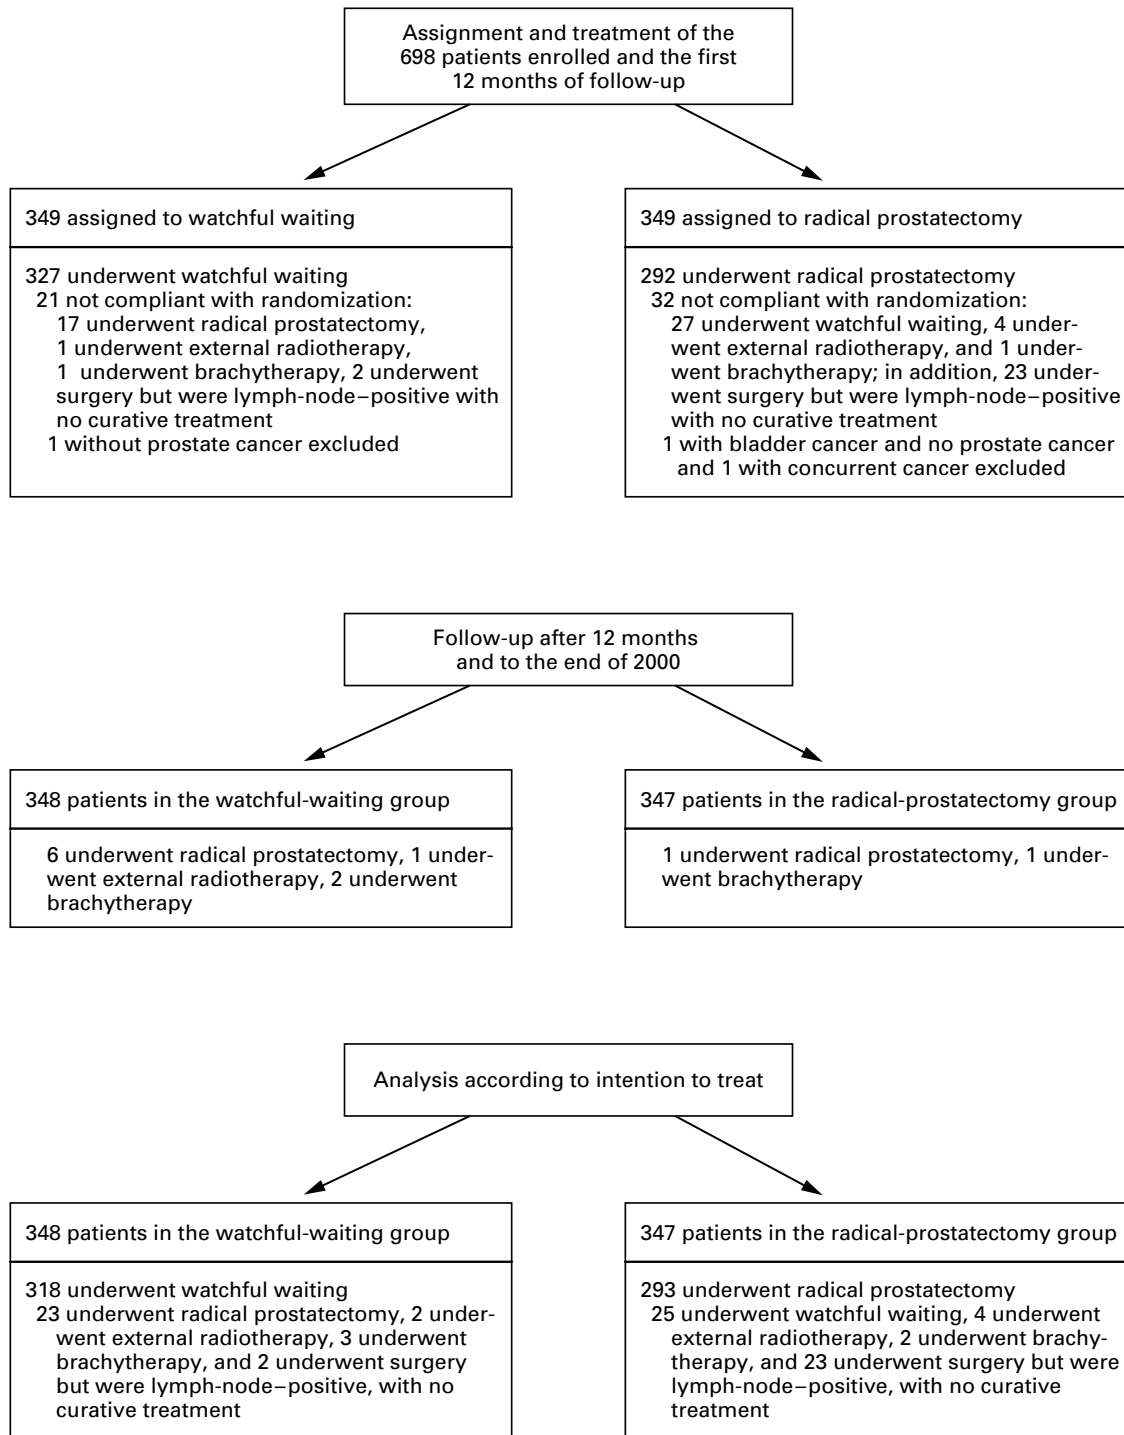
Assignment and treatment of the 698 patients enrolled and the first 12 months of follow-up

349 assigned to watchful waiting

327 underwent watchful waiting
21 not compliant with randomization:
17 underwent radical prostatectomy,
1 underwent external radiotherapy,
1 underwent brachytherapy, 2 underwent surgery but were lymph-node–positive with no curative treatment
1 without prostate cancer excluded

349 assigned to radical prostatectomy

292 underwent radical prostatectomy
32 not compliant with randomization:
27 underwent watchful waiting, 4 underwent external radiotherapy, and 1 underwent brachytherapy; in addition, 23 underwent surgery but were lymph-node–positive with no curative treatment
1 with bladder cancer and no prostate cancer and 1 with concurrent cancer excluded

Follow-up after 12 months and to the end of 2000

348 patients in the watchful-waiting group

6 underwent radical prostatectomy, 1 underwent external radiotherapy, 2 underwent brachytherapy

347 patients in the radical-prostatectomy group

1 underwent radical prostatectomy, 1 underwent brachytherapy

Analysis according to intention to treat

348 patients in the watchful-waiting group

318 underwent watchful waiting
23 underwent radical prostatectomy, 2 underwent external radiotherapy, 3 underwent brachytherapy, and 2 underwent surgery but were lymph-node–positive, with no curative treatment

347 patients in the radical-prostatectomy group

293 underwent radical prostatectomy
25 underwent watchful waiting, 4 underwent external radiotherapy, 2 underwent brachytherapy, and 23 underwent surgery but were lymph-node–positive, with no curative treatment